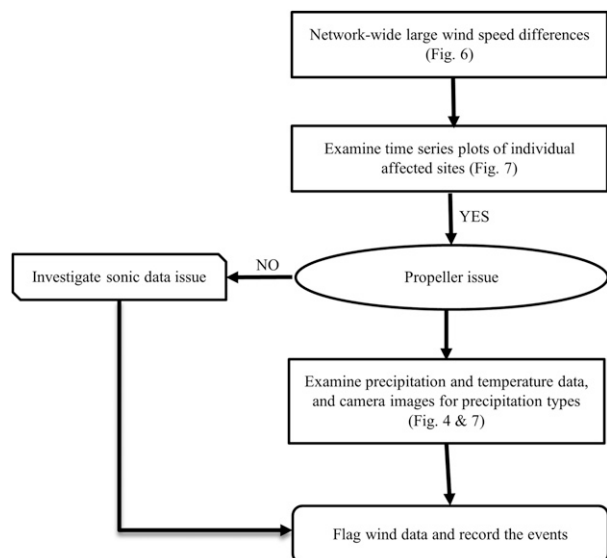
Network-wide large wind speed differences (Fig. 6)

Examine time series plots of individual affected sites (Fig. 7)

YES

Investigate sonic data issue

NO

Propeller issue

Examine precipitation and temperature data, and camera images for precipitation types (Fig. 4 & 7)

Flag wind data and record the events